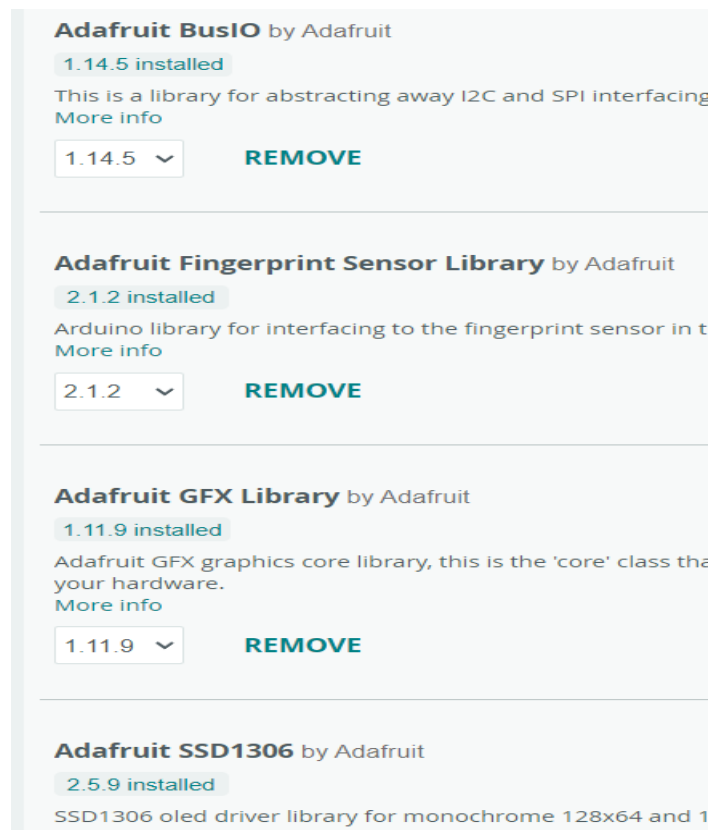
Adafruit BusIO by Adafruit
1.14.5 installed
This is a library for abstracting away I2C and SPI interfacing
More info
1.14.5
REMOVE

Adafruit Fingerprint Sensor Library by Adafruit
2.1.2 installed
Arduino library for interfacing to the fingerprint sensor in t
More info
2.1.2
REMOVE

Adafruit GFX Library by Adafruit
1.11.9 installed
Adafruit GFX graphics core library, this is the 'core' class tha your hardware.
More info
1.11.9
REMOVE

Adafruit SSD1306 by Adafruit
2.5.9 installed
SSD1306 oled driver library for monochrome 128x64 and 1